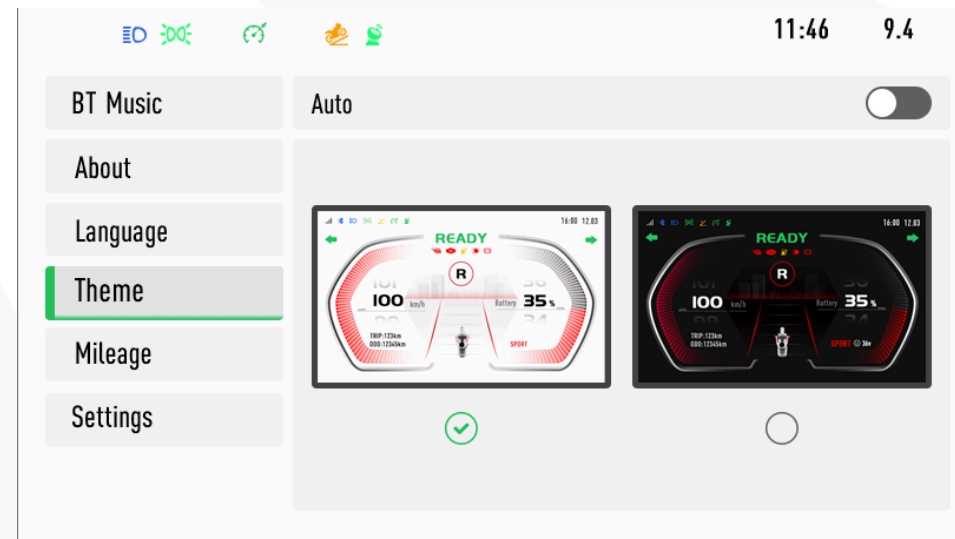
11:46 9.4

BT Music

About

Language

Theme

Mileage

Settings

Auto

16:00 12.03
READY
R
101
100 km/h
99
Battery 35 %
36
34
TRIP:123km
ODO:12345km
SPORT

16:00 12.03
READY
R
101
100 km/h
99
Battery 35 %
36
34
TRIP:123km
ODO:12345km
SPORT 36v